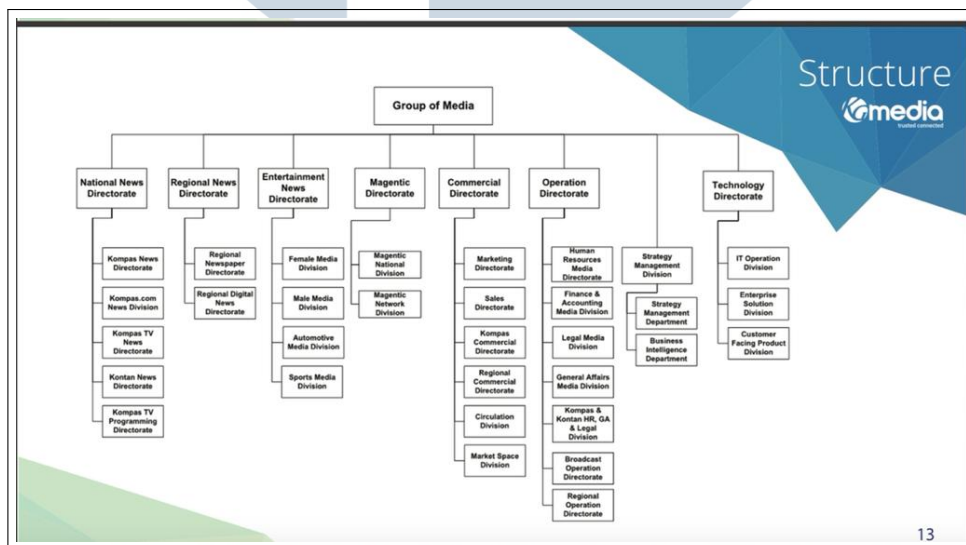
Structure
media
trusted connected

Group of Media

National News Directorate
Kompas News Directorate
Kompas.com News Division
Kompas TV News Directorate
Kontan News Directorate
Kompas TV Programming Directorate

Regional News Directorate
Regional Newspaper Directorate
Regional Digital News Directorate

Entertainment News Directorate
Female Media Division
Male Media Division
Automotive Media Division
Sports Media Division

Magentic Directorate
Magentic National Division
Magentic Network Division

Commercial Directorate
Marketing Directorate
Sales Directorate
Kompas Commercial Directorate
Regional Commercial Directorate
Circulation Division
Market Space Division

Operation Directorate
Human Resources Media Directorate
Finance & Accounting Media Division
Legal Media Division
General Affairs Media Division
Kompas & Kontan HR, GA & Legal Division
Broadcast Operation Directorate
Regional Operation Directorate

Strategy Management Division
Strategy Management Department
Business Intelligence Department

Technology Directorate
IT Operation Division
Enterprise Solution Division
Customer Facing Product Division

13